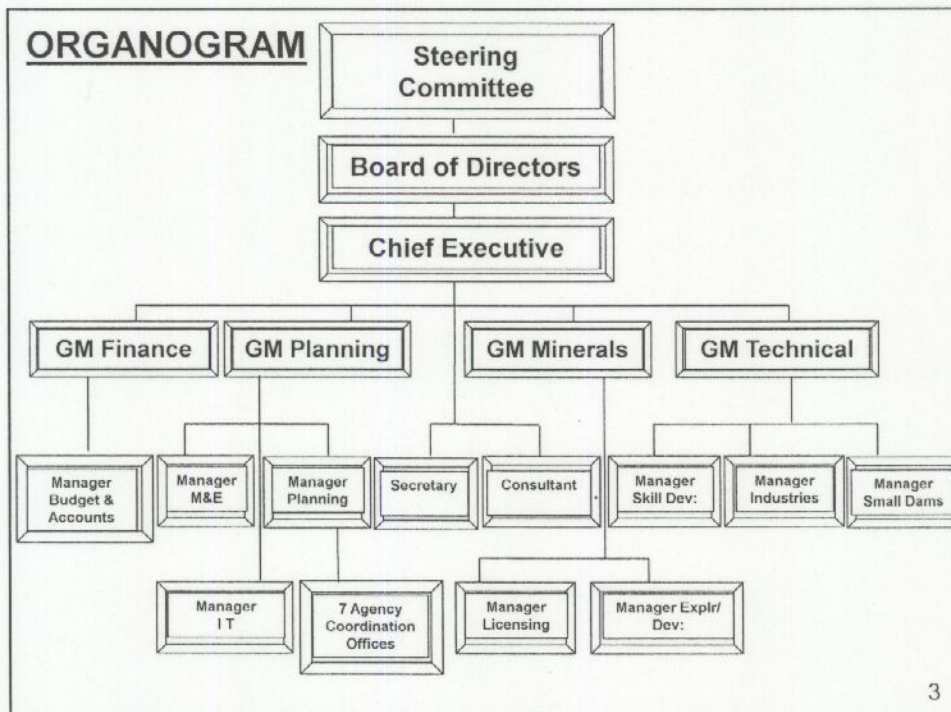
ORGANOGRAM

Steering Committee

Board of Directors

Chief Executive

GM Finance

GM Planning

GM Minerals

GM Technical

Manager Budget & Accounts

Manager M&E

Manager Planning

Secretary

Consultant

Manager Skill Dev:

Manager Industries

Manager Small Dams

Manager I T

7 Agency Coordination Offices

Manager Licensing

Manager Explr/ Dev:

3